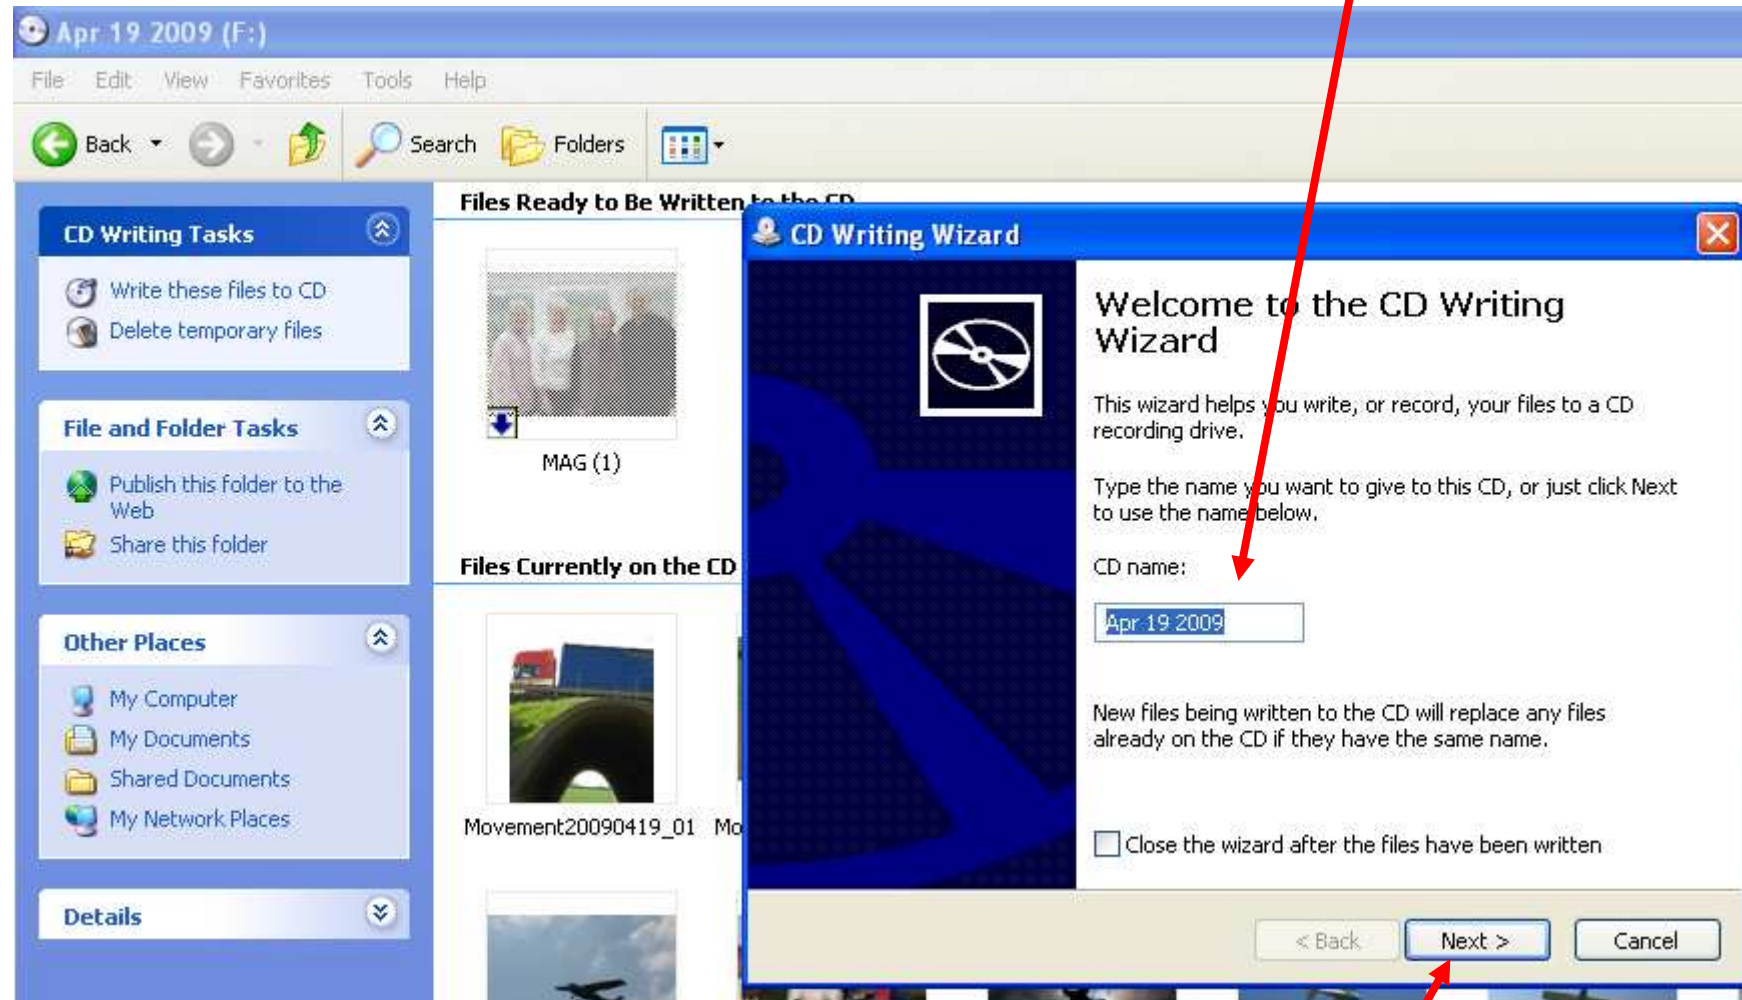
Apr 19 2009 (F:)

File Edit View Favorites Tools Help

Back Search Folders

CD Writing Tasks

Write these files to CD
Delete temporary files

File and Folder Tasks

Publish this folder to the Web
Share this folder

Other Places

My Computer
My Documents
Shared Documents
My Network Places

Details

Files Ready to Be Written to the CD

MAG (1)

Files Currently on the CD

Movement20090419_01 Mo

CD Writing Wizard

Welcome to the CD Writing Wizard

This wizard helps you write, or record, your files to a CD recording drive.

Type the name you want to give to this CD, or just click Next to use the name below.

CD name:

Apr 19 2009

New files being written to the CD will replace any files already on the CD if they have the same name.

Close the wizard after the files have been written

< Back Next > Cancel